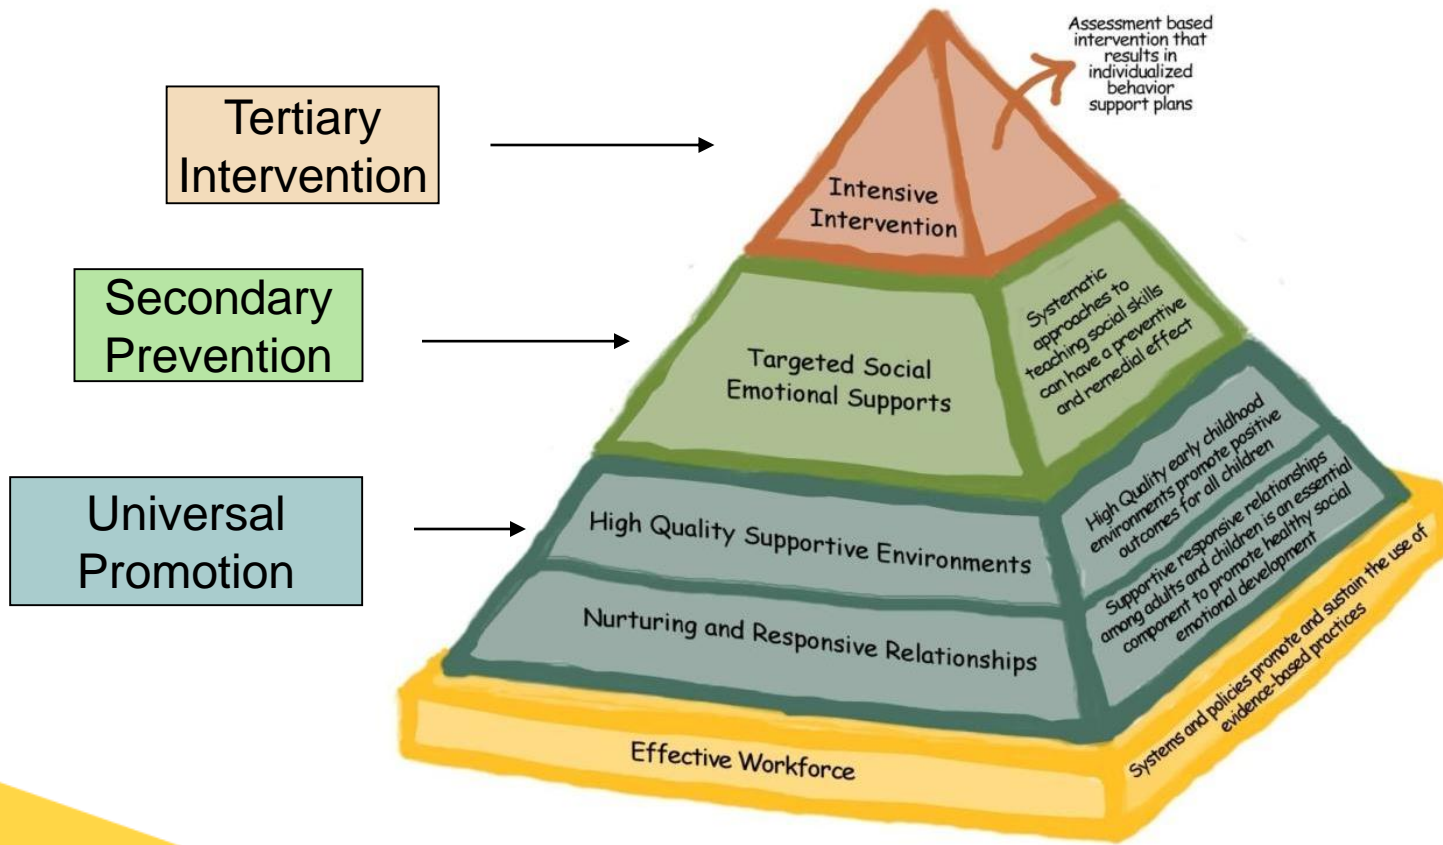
Tertiary Intervention

Secondary Prevention

Universal Promotion

Assessment based intervention that results in individualized behavior support plans

Intensive Intervention

Targeted Social Emotional Supports

Systematic approaches to teaching social skills can have a preventive and remedial effect

High Quality Supportive Environments

High Quality early childhood environments promote positive outcomes for all children

Nurturing and Responsive Relationships

Supportive responsive relationships among adults and children is an essential component to promote healthy social emotional development

Effective Workforce

Systems and policies promote and sustain the use of evidence-based practices